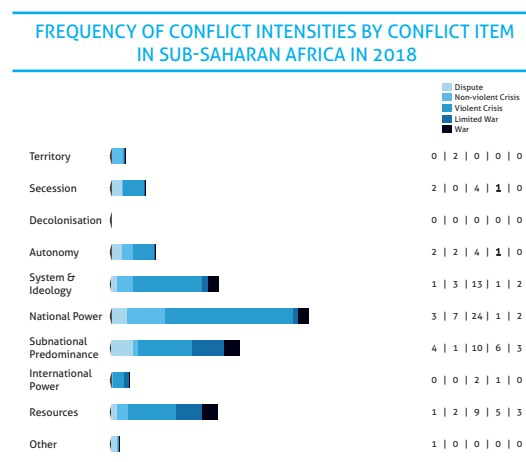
FREQUENCY OF CONFLICT INTENSITIES BY CONFLICT ITEM IN SUB-SAHARAN AFRICA IN 2018

Dispute
Non-violent Crisis
Violent Crisis
Limited War
War

| | |
|---|---|
| Territory | 0 \| 2 \| 0 \| 0 \| 0 |
| Secession | 2 \| 0 \| 4 \| 1 \| 0 |
| Decolonisation | 0 \| 0 \| 0 \| 0 \| 0 |
| Autonomy | 2 \| 2 \| 4 \| 1 \| 0 |
| System & Ideology | 1 \| 3 \| 13 \| 1 \| 2 |
| National Power | 3 \| 7 \| 24 \| 1 \| 2 |
| Subnational Predominance | 4 \| 1 \| 10 \| 6 \| 3 |
| International Power | 0 \| 0 \| 2 \| 1 \| 0 |
| Resources | 1 \| 2 \| 9 \| 5 \| 3 |
| Other | 1 \| 0 \| 0 \| 0 \| 0 |